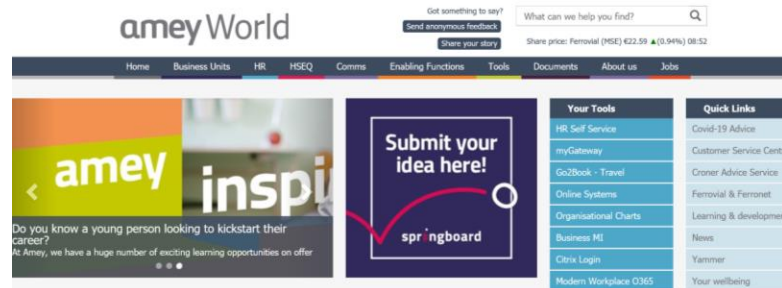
amey World

Got something to say?
Send anonymous feedback
Share your story

What can we help you find?

Share price: Ferrovial (MSE) €22.59 ▲(0.94%) 08:52

Home | Business Units | HR | HSEQ | Comms | Enabling Functions | Tools | Documents | About us | Jobs

amey inspi

Do you know a young person looking to kickstart their career?
At Amey, we have a huge number of exciting learning opportunities on offer

Submit your idea here!
springboard

Your Tools
HR Self Service
myGateway
Go2Book - Travel
Online Systems
Organisational Charts
Business MI
Citrix Login
Modern Workplace O365

Quick Links
Covid-19 Advice
Customer Service Cent
Croner Advice Service
Ferrovial & Ferronet
Learning & developmer
News
Yammer
Your wellbeing